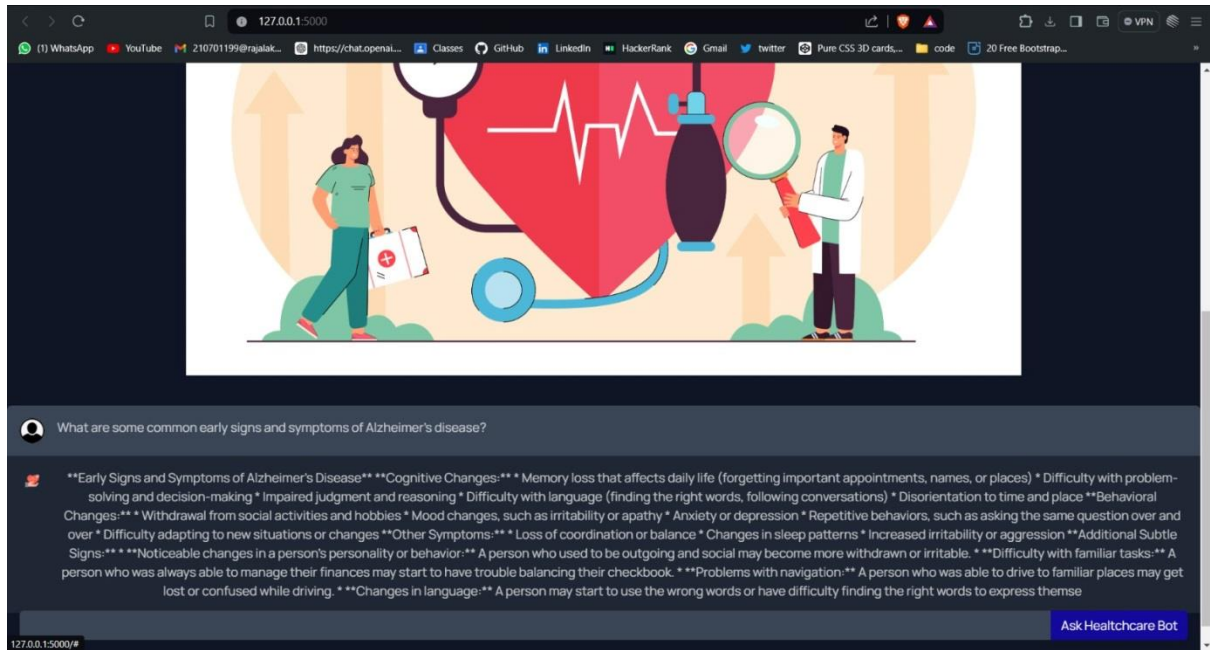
127.0.0.1:5000

VPN

(1) WhatsApp YouTube 210701199@rajalak... https://chat.openai... Classes GitHub LinkedIn HackerRank Gmail twitter Pure CSS 3D cards,... code 20 Free Bootstrap...

What are some common early signs and symptoms of Alzheimer's disease?

**Early Signs and Symptoms of Alzheimer's Disease** **Cognitive Changes:** * Memory loss that affects daily life (forgetting important appointments, names, or places) * Difficulty with problem-solving and decision-making * Impaired judgment and reasoning * Difficulty with language (finding the right words, following conversations) * Disorientation to time and place **Behavioral Changes:** * Withdrawal from social activities and hobbies * Mood changes, such as irritability or apathy * Anxiety or depression * Repetitive behaviors, such as asking the same question over and over * Difficulty adapting to new situations or changes **Other Symptoms:** * Loss of coordination or balance * Changes in sleep patterns * Increased irritability or aggression **Additional Subtle Signs:** * **Noticeable changes in a person's personality or behavior:** A person who used to be outgoing and social may become more withdrawn or irritable. * **Difficulty with familiar tasks:** A person who was always able to manage their finances may start to have trouble balancing their checkbook. * **Problems with navigation:** A person who was able to drive to familiar places may get lost or confused while driving. * **Changes in language:** A person may start to use the wrong words or have difficulty finding the right words to express themse

Ask Healthcare Bot

127.0.0.1:5000/#